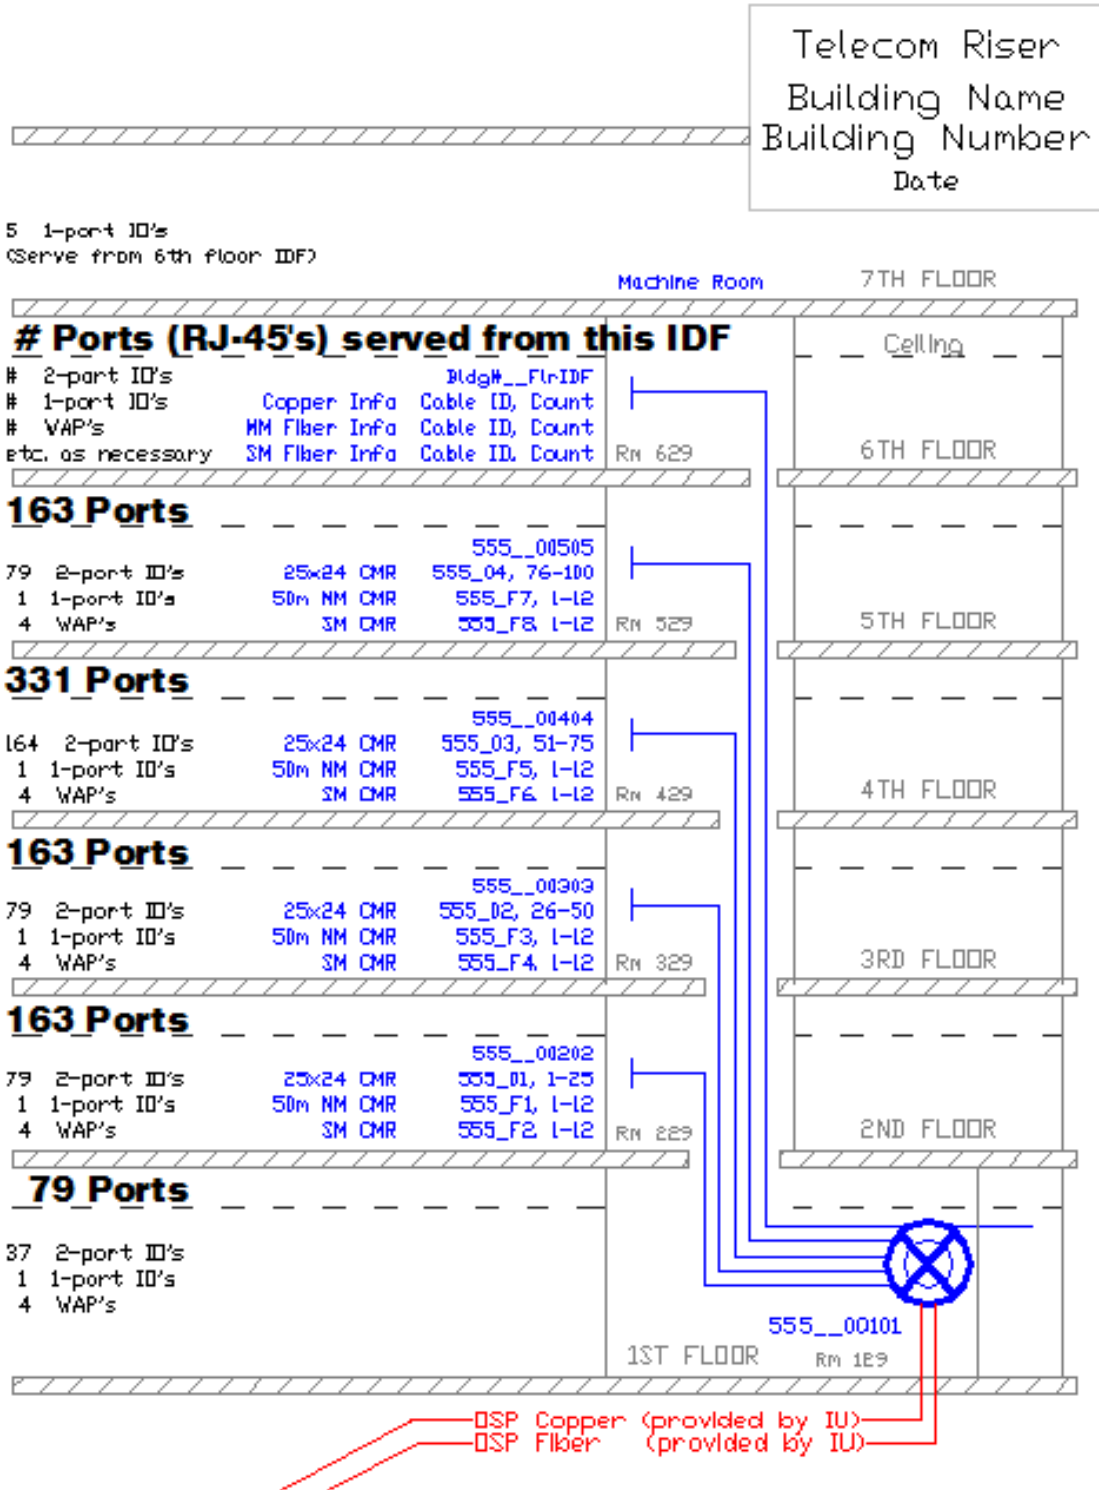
Telecom Riser
Building Name
Building Number
Date

5 1-port ID's
(Serve from 6th floor IDF)

Machine Room

7TH FLOOR

# Ports (RJ-45's) served from this IDF

Ceiling

# 2-port ID's
# 1-port ID's
# VAP's
etc. as necessary

Bldg#__FlrIDF
Copper Info Cable ID, Count
MM Fiber Info Cable ID, Count
SM Fiber Info Cable ID, Count

Rm 629

6TH FLOOR

163 Ports

555__00505
79 2-port ID's 25x24 CMR 555_04, 76-100
1 1-port ID's 50m NM CMR 555_F7, 1-12
4 WAP's SM CMR 555_F8 1-12
Rm 529

5TH FLOOR

331 Ports

555__00404
164 2-port ID's 25x24 CMR 555_03, 51-75
1 1-port ID's 50m NM CMR 555_F5, 1-12
4 WAP's SM CMR 555_F6 1-12
Rm 429

4TH FLOOR

163 Ports

555__00303
79 2-port ID's 25x24 CMR 555_02, 26-50
1 1-port ID's 50m NM CMR 555_F3, 1-12
4 WAP's SM CMR 555_F4 1-12
Rm 329

3RD FLOOR

163 Ports

555__00202
79 2-port ID's 25x24 CMR 555_01, 1-25
1 1-port ID's 50m NM CMR 555_F1, 1-12
4 WAP's SM CMR 555_F2 1-12
Rm 229

2ND FLOOR

79 Ports

37 2-port ID's
1 1-port ID's
4 WAP's

555__00101
1ST FLOOR
Rm 129

OSP Copper (provided by IU)
OSP Fiber (provided by IU)